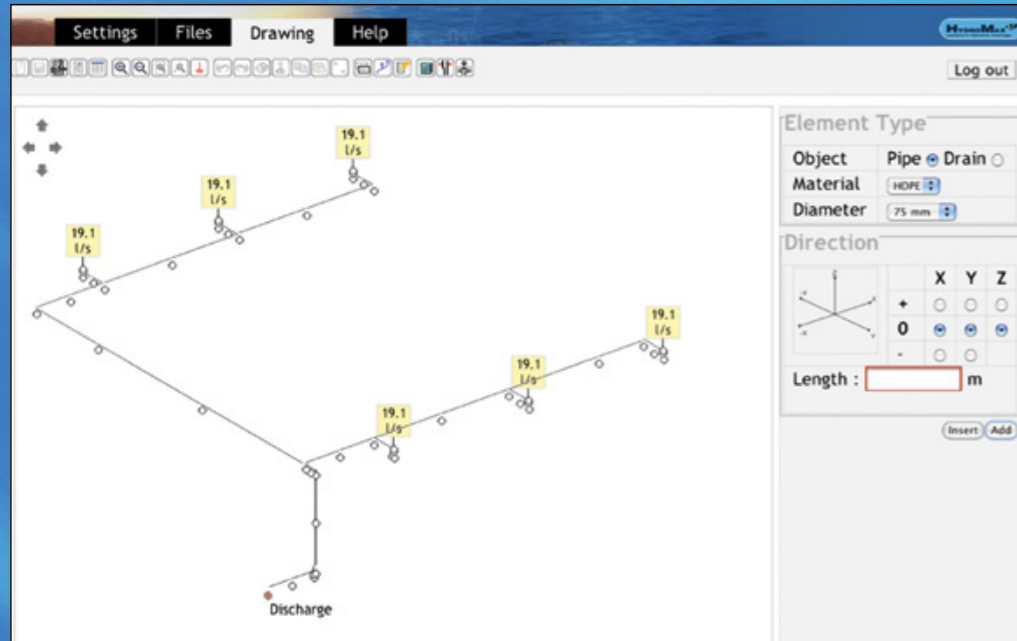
Settings Files Drawing Help

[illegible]

Log out

19.1 l/s

19.1 l/s

19.1 l/s

19.1 l/s

19.1 l/s

19.1 l/s

Discharge

Element Type

| Object | Pipe Drain |
|---|---|
| Material | HDPE |
| Diameter | 75 mm |

Direction

| | X | Y | Z |
|---|---|---|---|
| + | | | |
| 0 | | | |
| - | | | |

Length : m

Insert Add